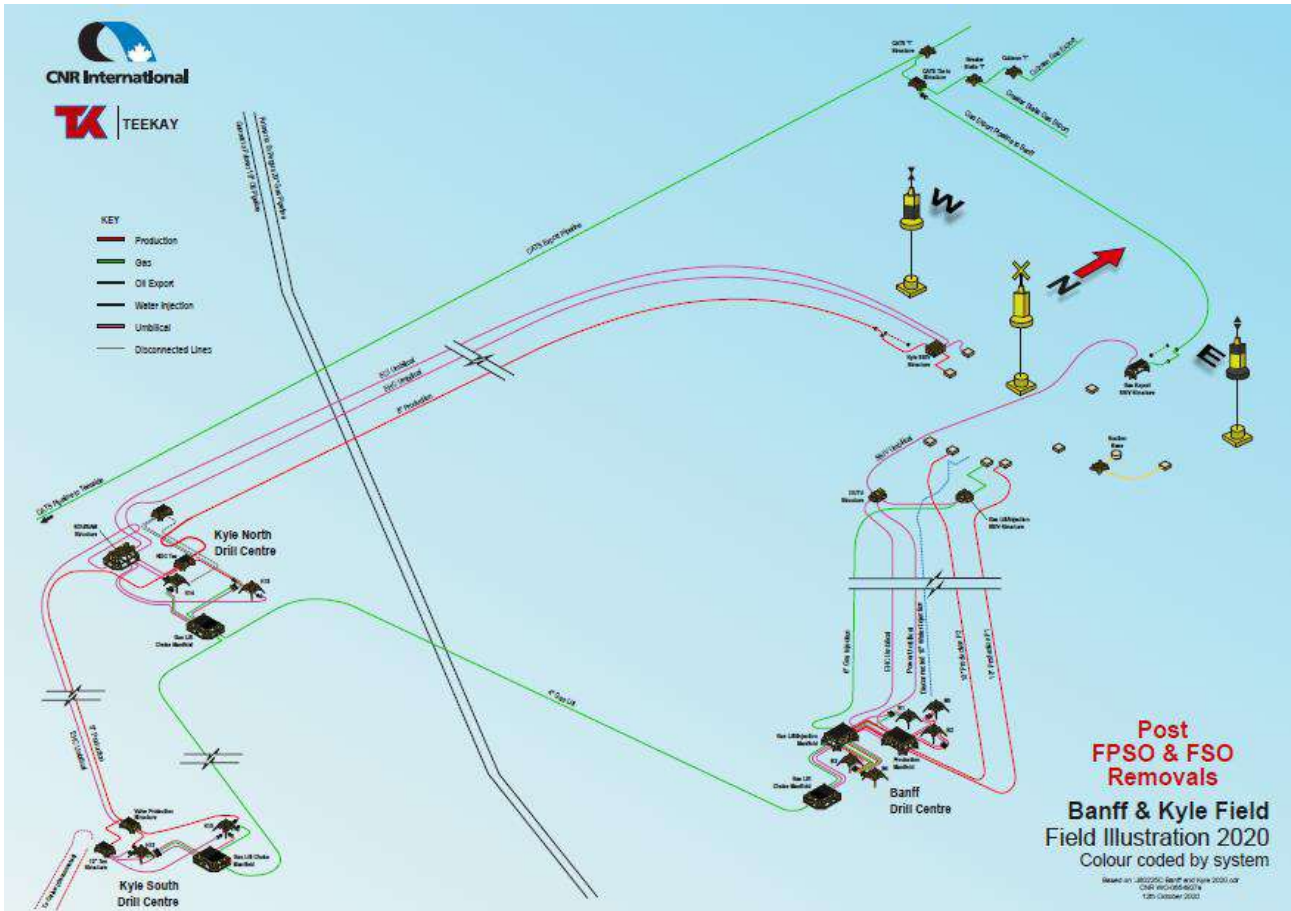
CNR International

TEEKAY

KEY
Production
Gas
Oil Export
Water Injection
Umbilical
Disconnected Lines

CATS Export Pipeline

CATS Pipeline Teeside

Kyle North Drill Centre

Kyle South Drill Centre

Banff Drill Centre

W

N

E

4" Gas Lift

6" Gas Injection

8" Production

Post FPSO & FSO Removals

Banff & Kyle Field
Field Illustration 2020
Colour coded by system

Based on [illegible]
CNR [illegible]
12th October 2020